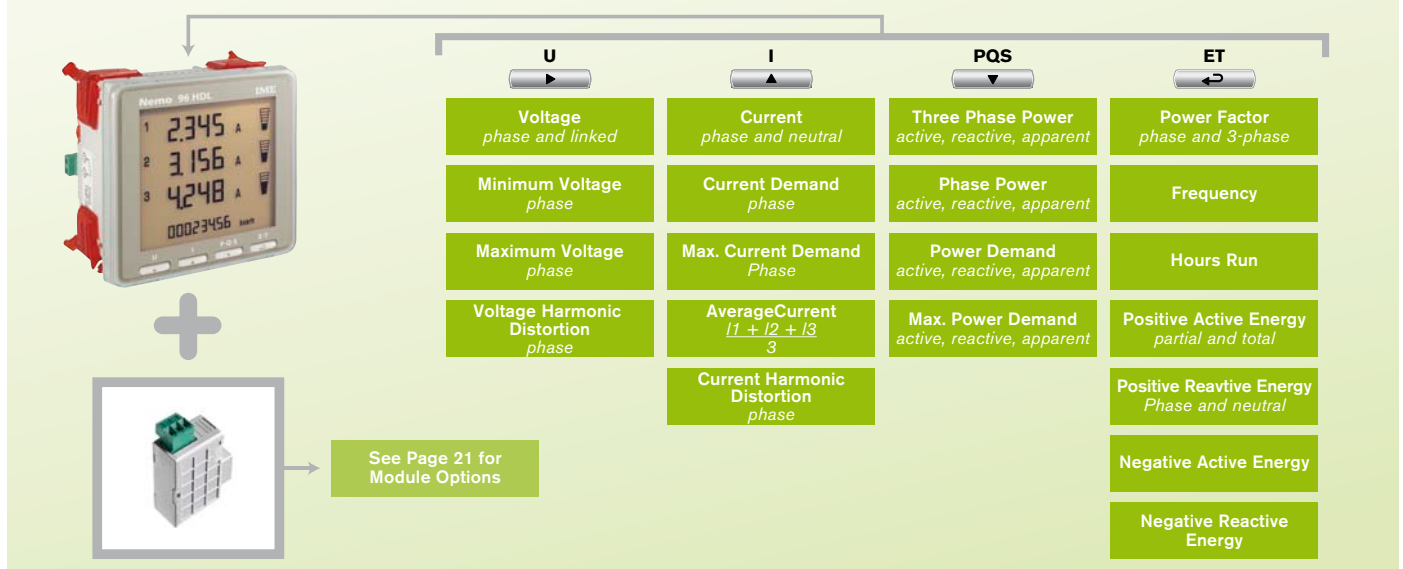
Nemo 96 HDL
IME
1 2.345 A
2 3.156 A
3 4.248 A
00023456 kwh
U I PQS ET

U
I
PQS
ET

Voltage
phase and linked

Minimum Voltage
phase

Maximum Voltage
phase

Voltage Harmonic Distortion
phase

Current
phase and neutral

Current Demand
phase

Max. Current Demand
Phase

AverageCurrent
$\frac{I1 + I2 + I3}{3}$

Current Harmonic Distortion
phase

Three Phase Power
active, reactive, apparent

Phase Power
active, reactive, apparent

Power Demand
active, reactive, apparent

Max. Power Demand
active, reactive, apparent

Power Factor
phase and 3-phase

Frequency

Hours Run

Positive Active Energy
partial and total

Positive Reavtive Energy
Phase and neutral

Negative Active Energy

Negative Reactive Energy

See Page 21 for Module Options